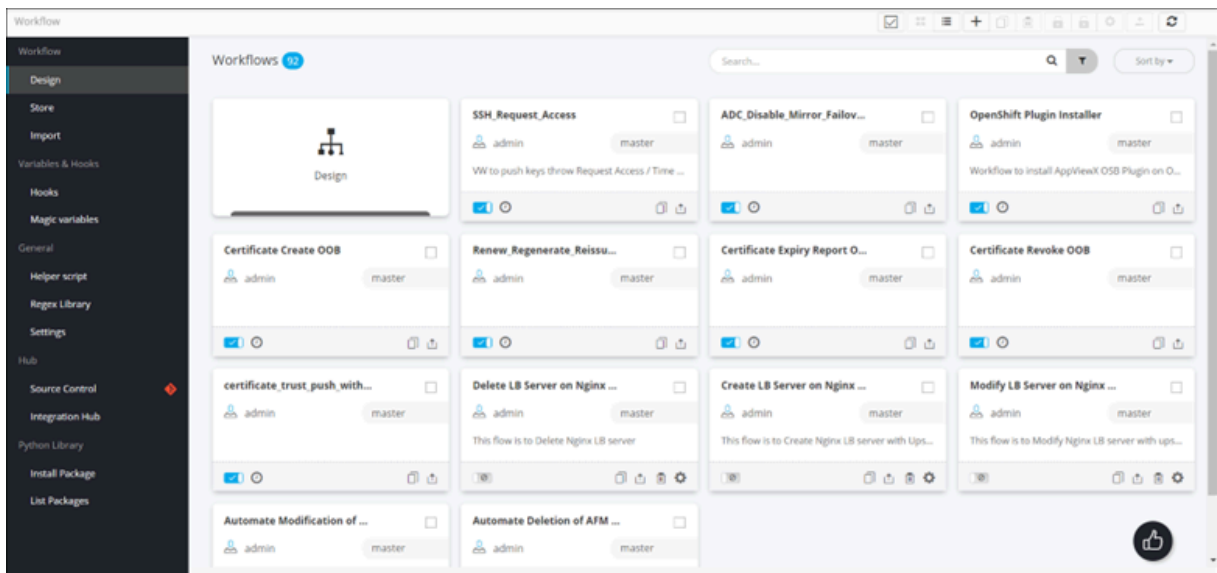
Workflow

Workflow
Design
Store
Import
Variables & Hooks
Hooks
Magic variables
General
Helper script
Regex Library
Settings
Hub
Source Control
Integration Hub
Python Library
Install Package
List Packages

Workflows 92

Search...

Sort by

Design

SSH_Request_Access
admin
master
VW to push keys throw Request Access / Time ...

ADC_Disable_Mirror_Failov...
admin
master

OpenShift Plugin Installer
admin
master
Workflow to install AppViewX OSB Plugin on O...

Certificate Create OOB
admin
master

Renew_Regenerate_Reissu...
admin
master

Certificate Expiry Report O...
admin
master

Certificate Revoke OOB
admin
master

certificate_trust_push_with...
admin
master

Delete LB Server on Nginx ...
admin
master
This flow is to Delete Nginx LB server

Create LB Server on Nginx ...
admin
master
This flow is to Create Nginx LB server with Ups...

Modify LB Server on Nginx ...
admin
master
This flow is to Modify Nginx LB server with ups...

Automate Modification of ...
admin
master

Automate Deletion of AFM ...
admin
master